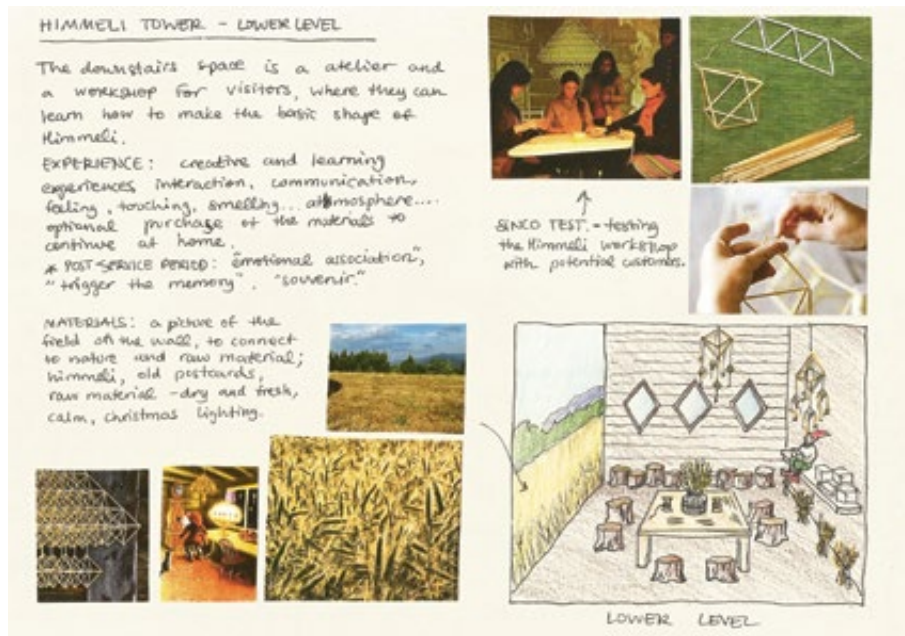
HIMMELI TOWER – LOWER LEVEL

The downstairs space is a atelier and a workshop for visitors, where they can learn how to make the basic shape of Himmeli.

EXPERIENCE: creative and learning experiences interaction, communication, feeling, touching, smelling... atmosphere... optional purchase of the materials to continue at home.
* POST SERVICE PERIOD: "emotional association", "trigger the memory", "souvenir."

MATERIALS: a picture of the field on the wall, to connect to nature and raw material; himmeli, old postcards, raw material – dry and fresh, calm, christmas lighting.

SINCO TEST. = testing the Himmeli workshop with potential customers.

LOWER LEVEL